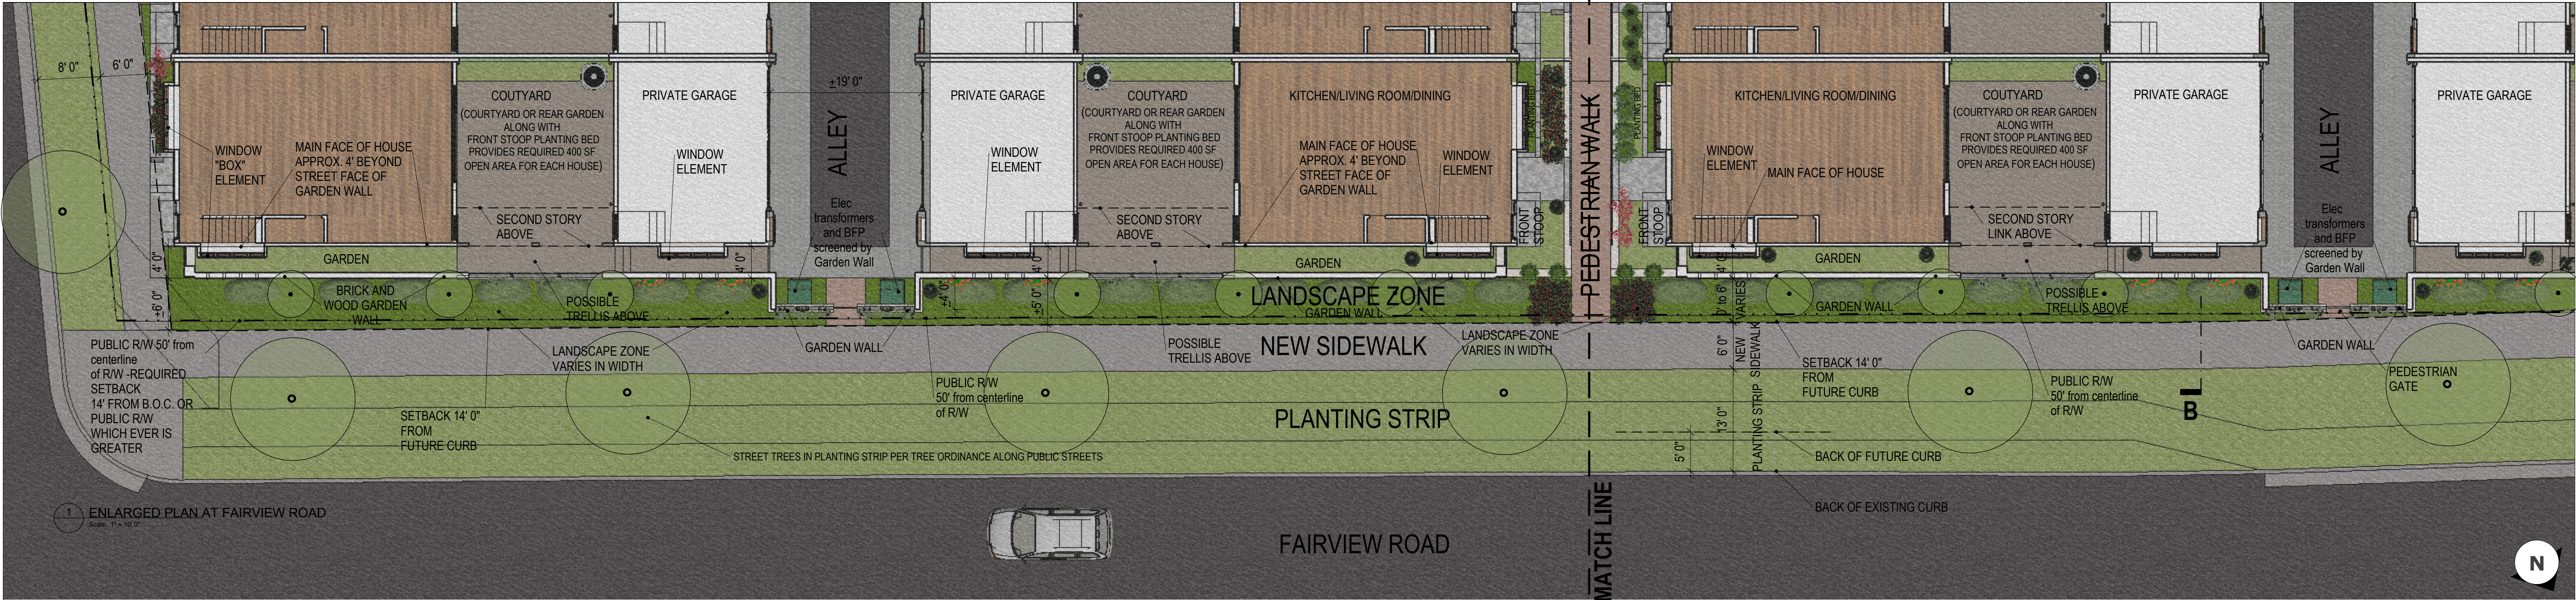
8' 0"
6' 0"
WINDOW "BOX" ELEMENT
MAIN FACE OF HOUSE APPROX. 4' BEYOND STREET FACE OF GARDEN WALL
COUTYARD (COURTYARD OR REAR GARDEN ALONG WITH FRONT STOOP PLANTING BED PROVIDES REQUIRED 400 SF OPEN AREA FOR EACH HOUSE)
SECOND STORY ABOVE
PRIVATE GARAGE
WINDOW ELEMENT
±19' 0"
ALLEY
Elec transformers and BFP screened by Garden Wall
PRIVATE GARAGE
WINDOW ELEMENT
COUTYARD (COURTYARD OR REAR GARDEN ALONG WITH FRONT STOOP PLANTING BED PROVIDES REQUIRED 400 SF OPEN AREA FOR EACH HOUSE)
SECOND STORY ABOVE
KITCHEN/LIVING ROOM/DINING
MAIN FACE OF HOUSE APPROX. 4' BEYOND STREET FACE OF GARDEN WALL
WINDOW ELEMENT
PLANTING BED
FRONT STOOP
PEDESTRIAN WALK
PLANTING BED
FRONT STOOP
KITCHEN/LIVING ROOM/DINING
WINDOW ELEMENT
MAIN FACE OF HOUSE
COUTYARD (COURTYARD OR REAR GARDEN ALONG WITH FRONT STOOP PLANTING BED PROVIDES REQUIRED 400 SF OPEN AREA FOR EACH HOUSE)
SECOND STORY LINK ABOVE
PRIVATE GARAGE
ALLEY
Elec transformers and BFP screened by Garden Wall
PRIVATE GARAGE
GARDEN
4' 0"
±6' 0"
BRICK AND WOOD GARDEN WALL
POSSIBLE TRELLIS ABOVE
4' 0"
±4' 0"
4' 0"
±5' 0"
GARDEN
LANDSCAPE ZONE
GARDEN WALL
GARDEN
4' 0"
0' to 6' VARIES
GARDEN WALL
POSSIBLE TRELLIS ABOVE
PUBLIC R/W 50' from centerline of R/W -REQUIRED SETBACK 14' FROM B.O.C. OR PUBLIC R/W WHICH EVER IS GREATER
LANDSCAPE ZONE VARIES IN WIDTH
GARDEN WALL
POSSIBLE TRELLIS ABOVE
NEW SIDEWALK
LANDSCAPE ZONE VARIES IN WIDTH
6' 0"
NEW SIDEWALK
SETBACK 14' 0" FROM FUTURE CURB
GARDEN WALL
PEDESTRIAN GATE
PUBLIC R/W 50' from centerline of R/W
PUBLIC R/W 50' from centerline of R/W
B
SETBACK 14' 0" FROM FUTURE CURB
PLANTING STRIP
13' 0"
PLANTING STRIP
5' 0"
STREET TREES IN PLANTING STRIP PER TREE ORDINANCE ALONG PUBLIC STREETS
BACK OF FUTURE CURB
BACK OF EXISTING CURB
1 ENLARGED PLAN AT FAIRVIEW ROAD
Scale: 1" = 10' 0"
FAIRVIEW ROAD
MATCH LINE
N